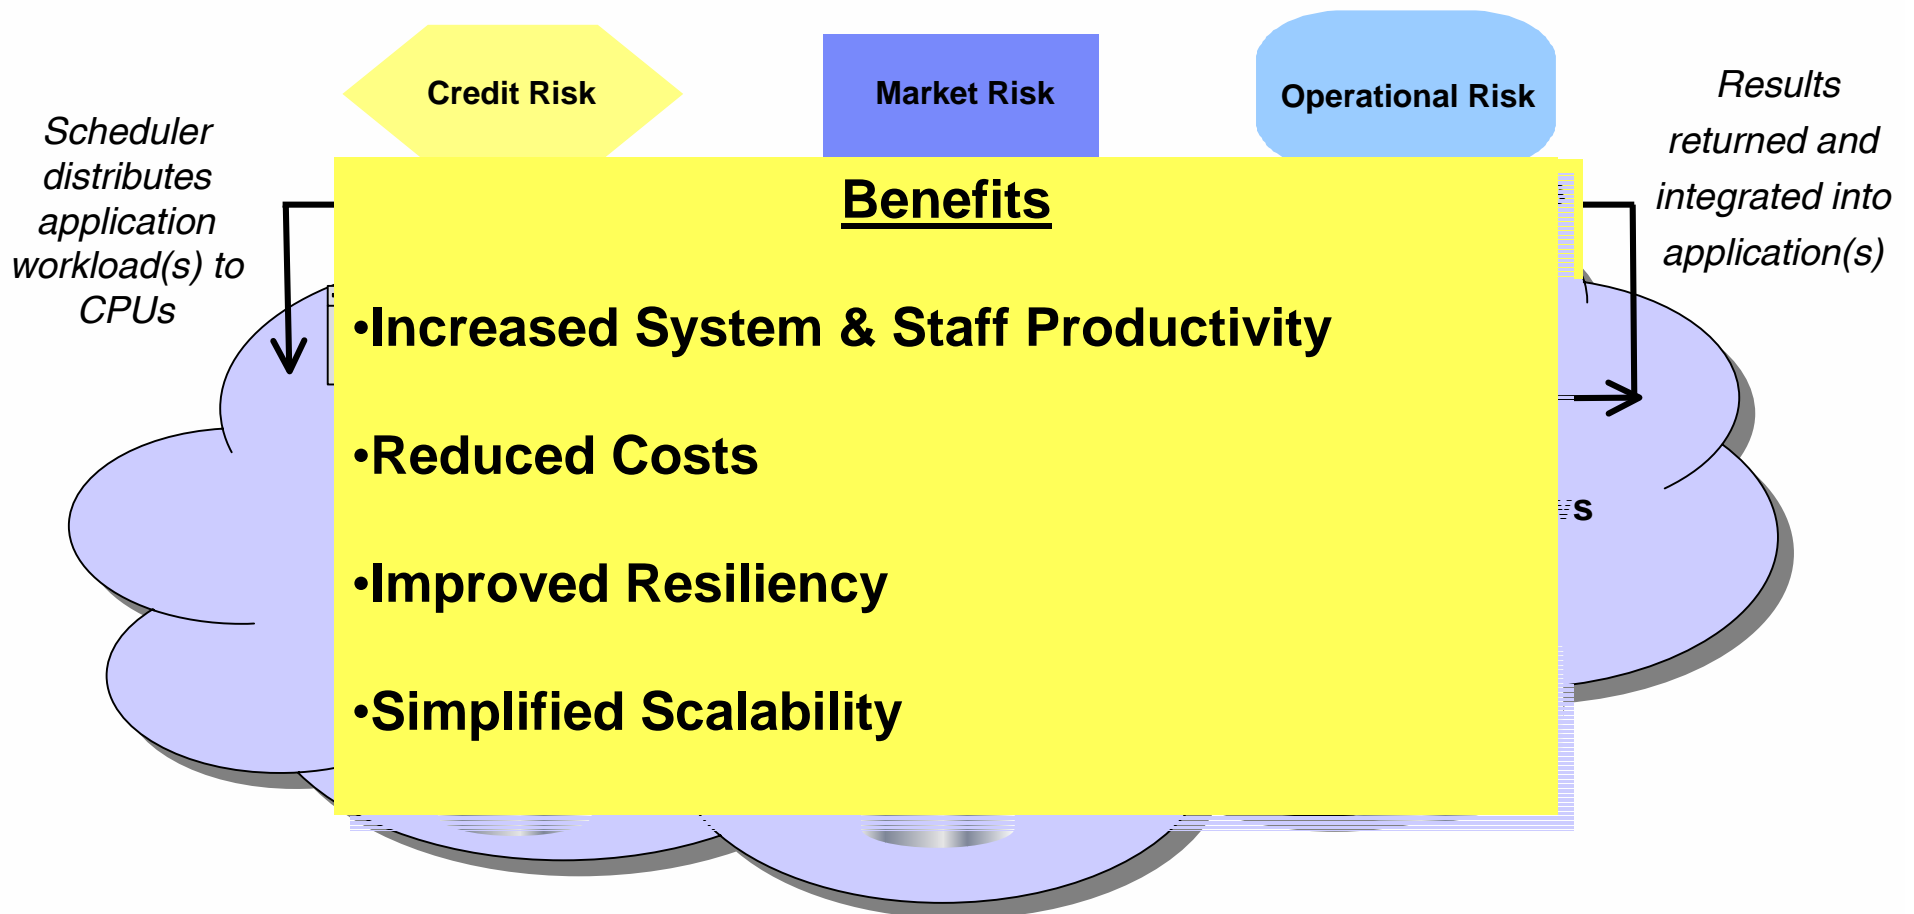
Credit Risk

Market Risk

Operational Risk

Scheduler distributes application workload(s) to CPUs

Results returned and integrated into application(s)

Benefits

•Increased System & Staff Productivity

•Reduced Costs

•Improved Resiliency

•Simplified Scalability

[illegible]s